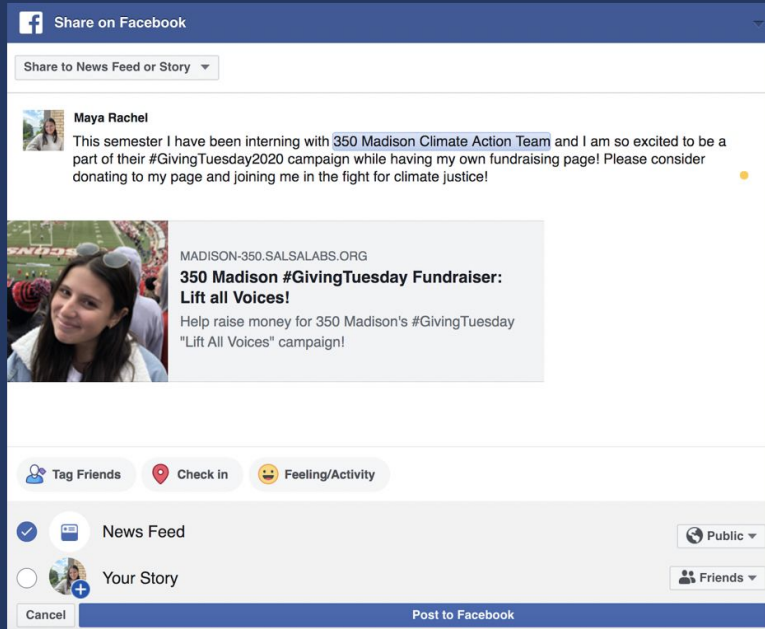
Share on Facebook

Share to News Feed or Story

Maya Rachel

This semester I have been interning with 350 Madison Climate Action Team and I am so excited to be a part of their #GivingTuesday2020 campaign while having my own fundraising page! Please consider donating to my page and joining me in the fight for climate justice!

MADISON-350.SALSALABS.ORG

350 Madison #GivingTuesday Fundraiser: Lift all Voices!

Help raise money for 350 Madison's #GivingTuesday "Lift All Voices" campaign!

Tag Friends

Check in

Feeling/Activity

News Feed

Public

Your Story

Friends

Cancel

Post to Facebook